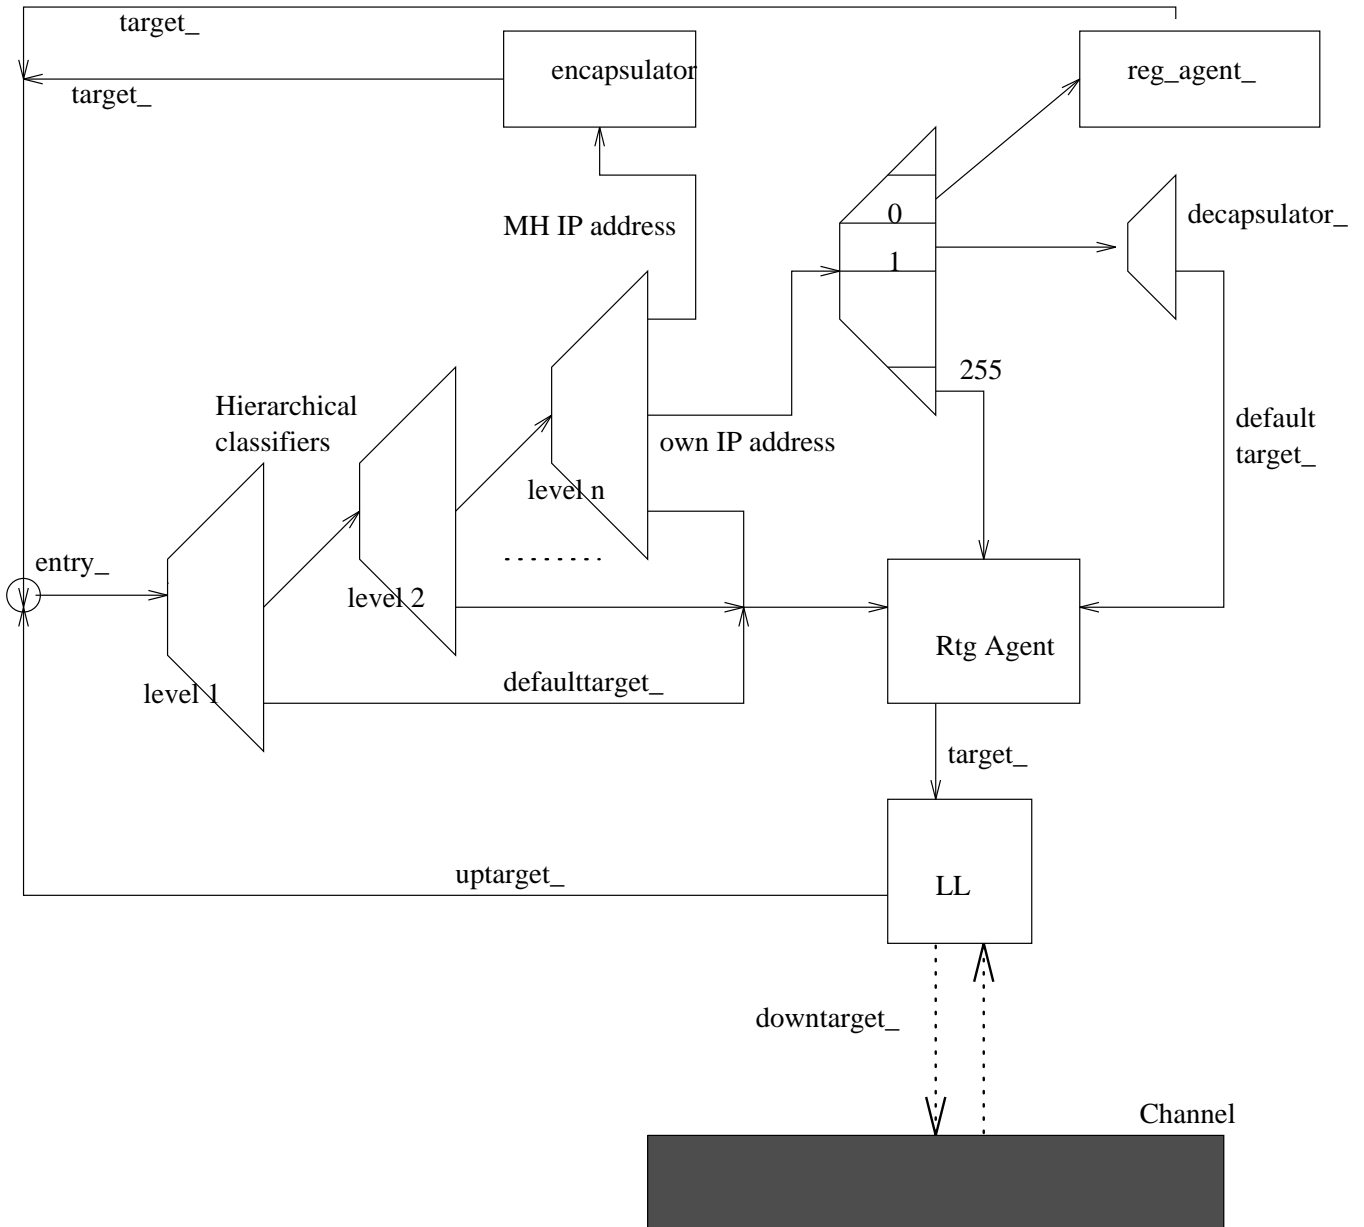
target_

target_

encapsulator

reg_agent_

MH IP address

0

decapsulator_

1

255

Hierarchical classifiers

own IP address

default target_

level n

entry_

.........

level 2

Rtg Agent

level 1

defaulttarget_

target_

uptarget_

LL

downtarget_

Channel